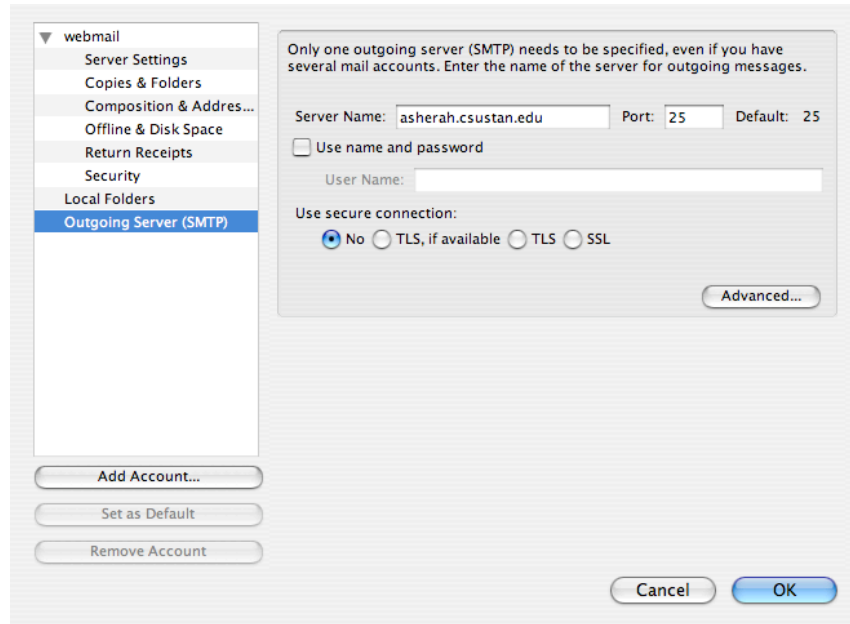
webmail
Server Settings
Copies & Folders
Composition & Addres...
Offline & Disk Space
Return Receipts
Security
Local Folders
Outgoing Server (SMTP)

Only one outgoing server (SMTP) needs to be specified, even if you have several mail accounts. Enter the name of the server for outgoing messages.

Server Name: asherah.csustan.edu Port: 25 Default: 25

Use name and password

User Name:

Use secure connection:

No TLS, if available TLS SSL

Advanced...

Add Account...

Set as Default

Remove Account

Cancel OK